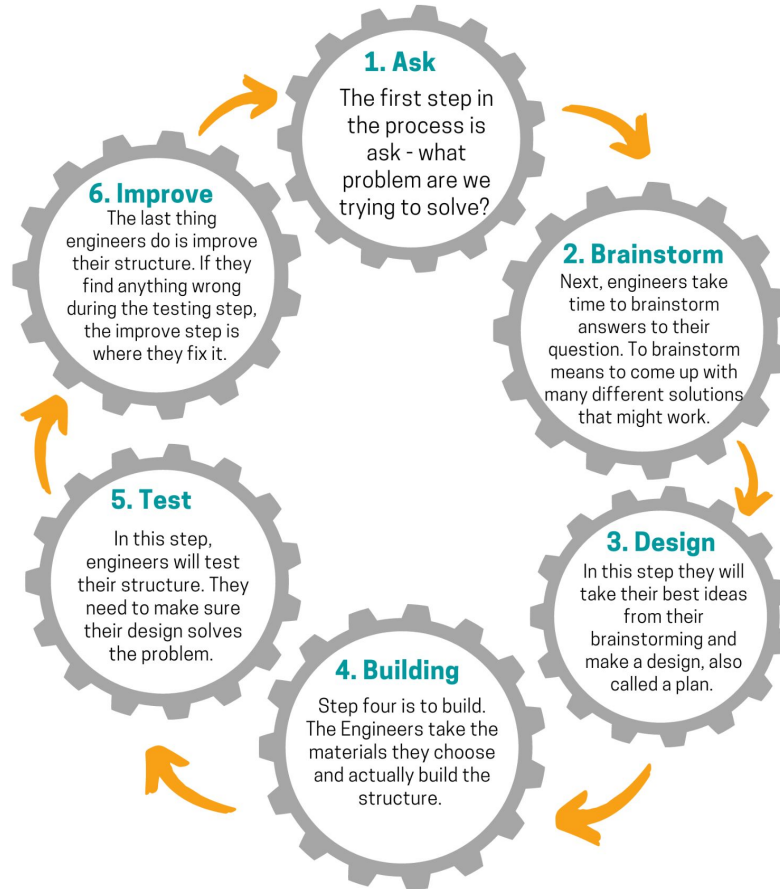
1. Ask

The first step in the process is ask - what problem are we trying to solve?

2. Brainstorm

Next, engineers take time to brainstorm answers to their question. To brainstorm means to come up with many different solutions that might work.

3. Design

In this step they will take their best ideas from their brainstorming and make a design, also called a plan.

4. Building

Step four is to build. The Engineers take the materials they choose and actually build the structure.

5. Test

In this step, engineers will test their structure. They need to make sure their design solves the problem.

6. Improve

The last thing engineers do is improve their structure. If they find anything wrong during the testing step, the improve step is where they fix it.